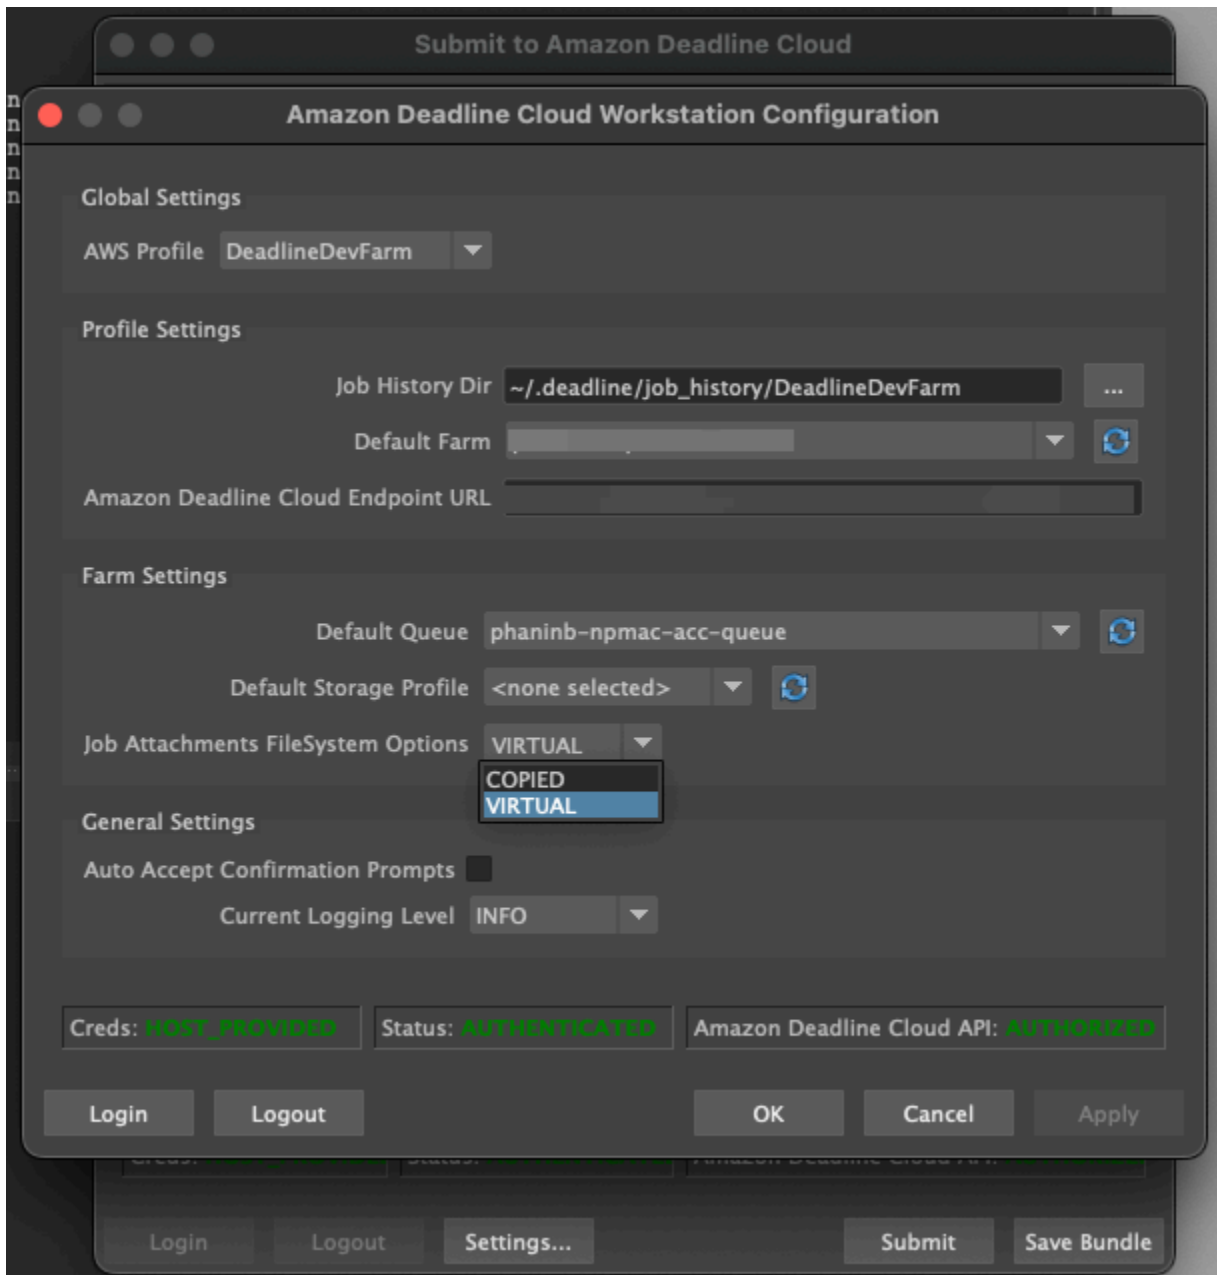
Submit to Amazon Deadline Cloud

Amazon Deadline Cloud Workstation Configuration

Global Settings

AWS Profile DeadlineDevFarm

Profile Settings

Job History Dir ~/.deadline/job_history/DeadlineDevFarm ...

Default Farm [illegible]

Amazon Deadline Cloud Endpoint URL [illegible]

Farm Settings

Default Queue phaninb-npmac-acc-queue

Default Storage Profile <none selected>

Job Attachments FileSystem Options VIRTUAL

COPIED
VIRTUAL

General Settings

Auto Accept Confirmation Prompts

Current Logging Level INFO

Creds: HOST_PROVIDED Status: AUTHENTICATED Amazon Deadline Cloud API: AUTHORIZED

Login Logout OK Cancel Apply

Login Logout Settings... Submit Save Bundle